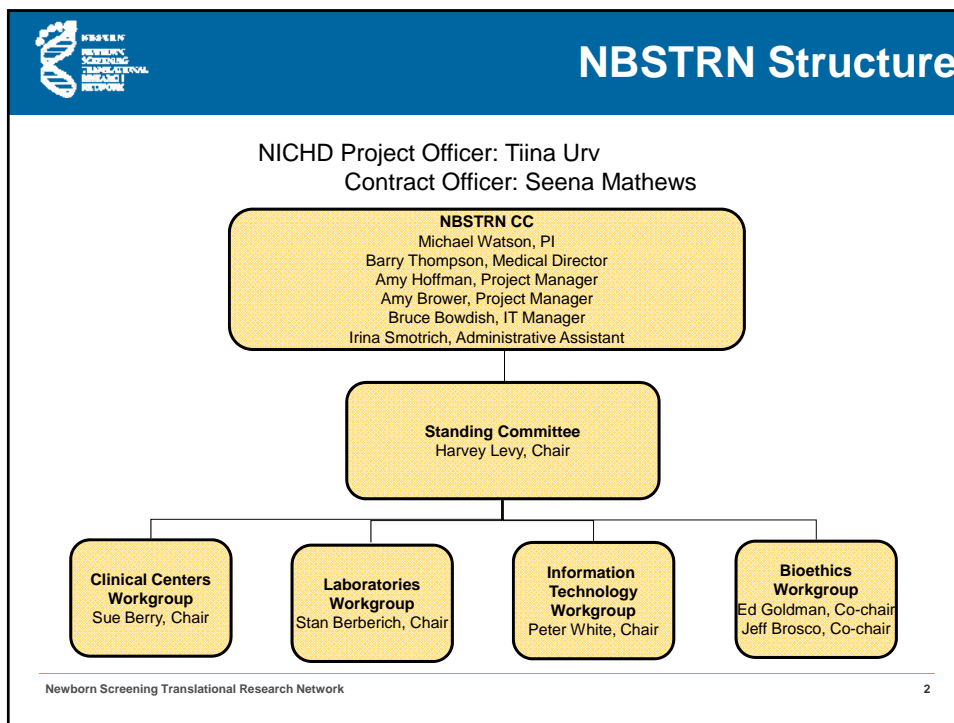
NBSTRN
NEWBORN
SCREENING
TRANSLATIONAL
RESEARCH
NETWORK

NBSTRN Structure

NICHD Project Officer: Tiina Urv
Contract Officer: Seena Mathews

NBSTRN CC
Michael Watson, PI
Barry Thompson, Medical Director
Amy Hoffman, Project Manager
Amy Brower, Project Manager
Bruce Bowdish, IT Manager
Irina Smotrich, Administrative Assistant

Standing Committee
Harvey Levy, Chair

Clinical Centers Workgroup
Sue Berry, Chair

Laboratories Workgroup
Stan Berberich, Chair

Information Technology Workgroup
Peter White, Chair

Bioethics Workgroup
Ed Goldman, Co-chair
Jeff Brosco, Co-chair

Newborn Screening Translational Research Network

2